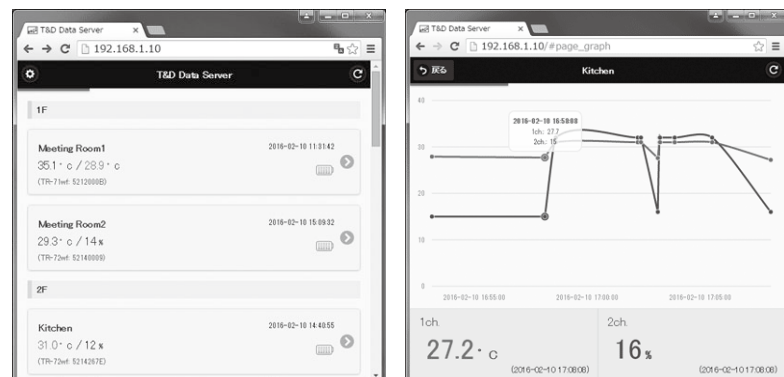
T&D Data Server
192.168.1.10
T&D Data Server
1F
Meeting Room1
2016-02-10 11:01:42
35.1・c / 28.9・c
(TR-71wf: 5212000B)
Meeting Room2
2016-02-10 15:09:32
29.3・c / 14%
(TR-72wf: 52140009)
2F
Kitchen
2016-02-10 14:40:55
31.0・c / 12%
(TR-72wf: 5214267E)

T&D Data Server
192.168.1.10/#page_graph
戻る
Kitchen
40
30
20
10
0
2016-02-10 16:58:08
1ch: 27.7
2ch: 15
2016-02-10 16:55:00
2016-02-10 17:00:00
2016-02-10 17:05:00
1ch.
27.2・c
(2016-02-10 17:08:08)
2ch.
16%
(2016-02-10 17:08:08)